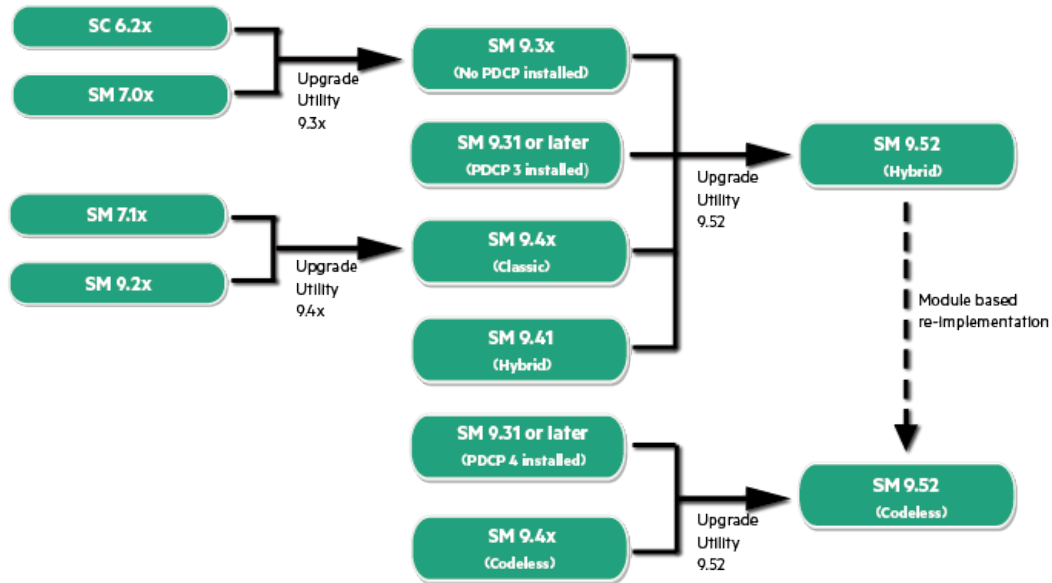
SC 6.2x

SM 7.0x

Upgrade Utility 9.3x

SM 9.3x
(No PDCP installed)

SM 9.31 or later
(PDCP 3 installed)

SM 7.1x

SM 9.2x

Upgrade Utility 9.4x

SM 9.4x
(Classic)

SM 9.41
(Hybrid)

Upgrade Utility 9.52

SM 9.52
(Hybrid)

Module based re-implementation

SM 9.31 or later
(PDCP 4 installed)

SM 9.4x
(Codeless)

Upgrade Utility 9.52

SM 9.52
(Codeless)